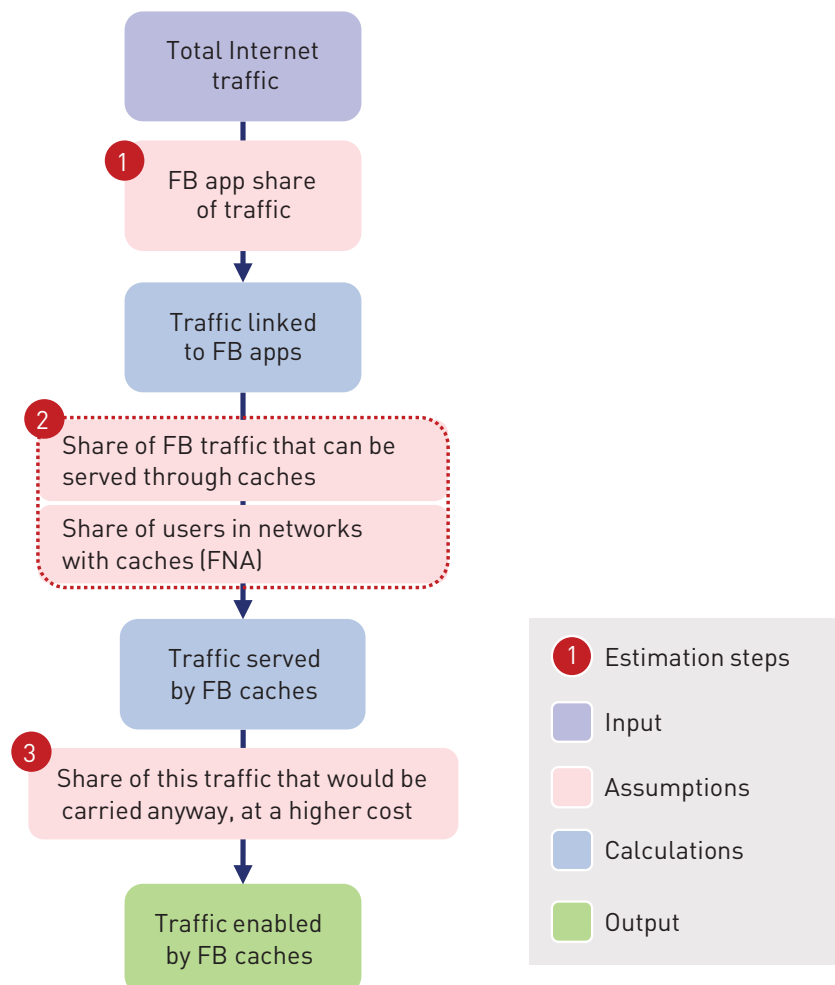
Total Internet traffic

1

FB app share of traffic

Traffic linked to FB apps

2

Share of FB traffic that can be served through caches

Share of users in networks with caches (FNA)

Traffic served by FB caches

3

Share of this traffic that would be carried anyway, at a higher cost

Traffic enabled by FB caches

1 Estimation steps

Input

Assumptions

Calculations

Output